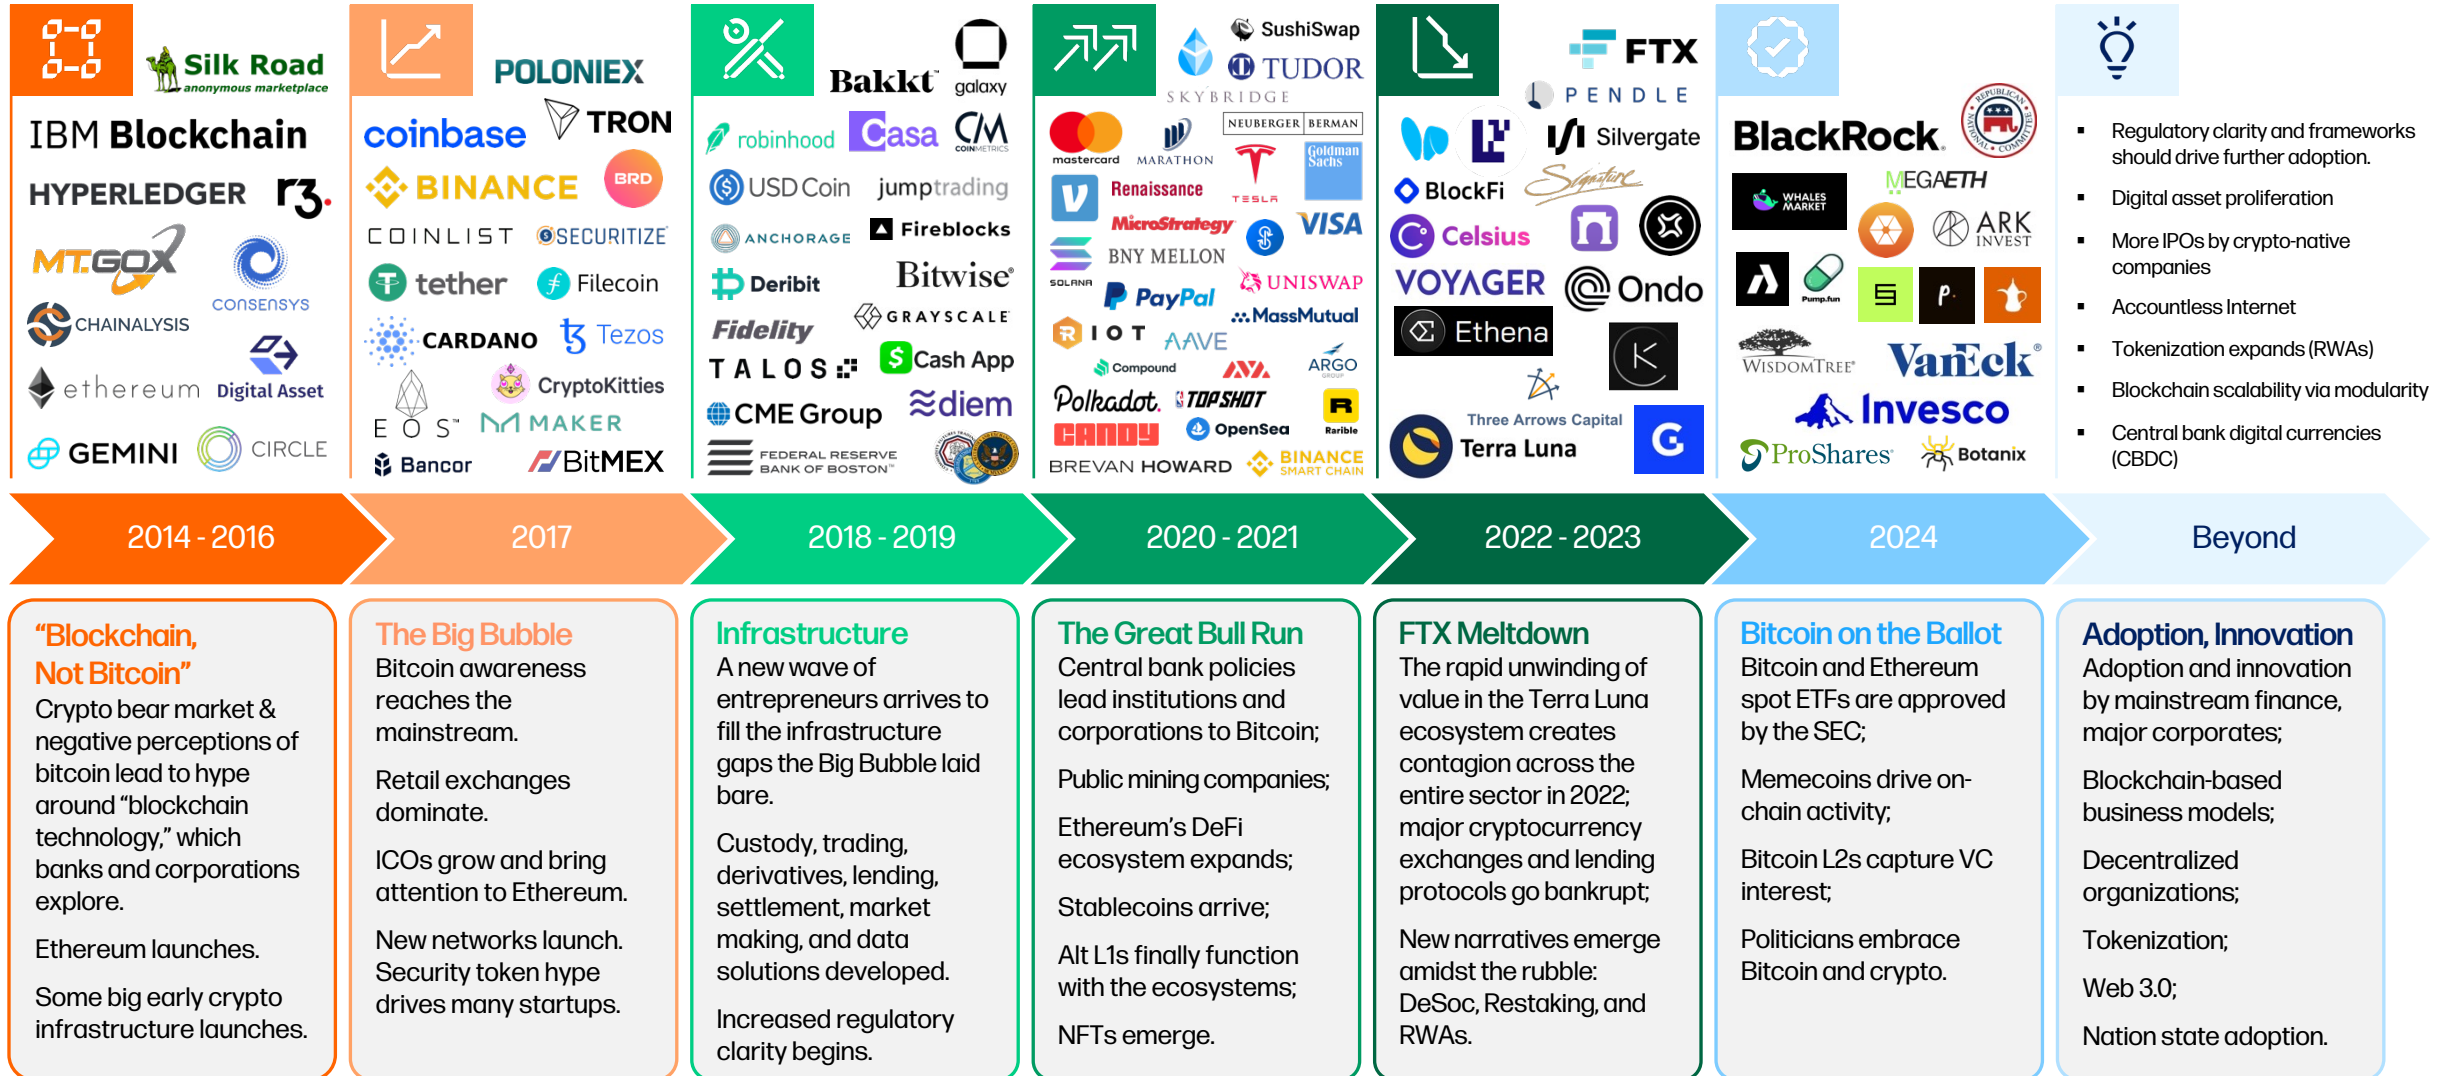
Silk Road
anonymous marketplace
IBM Blockchain
HYPERLEDGER
r3.
MT.GOX
CONSENSYS
CHAINALYSIS
ethereum
Digital Asset
GEMINI
CIRCLE

POLONIEX
coinbase
TRON
BINANCE
BRD
COINLIST
SECURITIZE
tether
Filecoin
CARDANO
Tezos
CryptoKitties
EOS
MAKER
Bancor
BitMEX

Bakkt
galaxy
robinhood
Casa
CM
COINMETRICS
USD Coin
jumptrading
ANCHORAGE
Fireblocks
Deribit
Bitwise
Fidelity
GRAYSCALE
TALOS
Cash App
CME Group
diem
FEDERAL RESERVE BANK OF BOSTON

SushiSwap
TUDOR
SKYBRIDGE
mastercard
MARATHON
NEUBERGER BERMAN
Goldman Sachs
Renaissance
TESLA
MicroStrategy
VISA
BNY MELLON
SOLANA
PayPal
UNISWAP
IOT
AAVE
MassMutual
Compound
ARGO
Polkadot
TOP SHOT
Rarible
CANDY
OpenSea
BREVAN HOWARD
BINANCE SMART CHAIN

FTX
PENDLE
Silvergate
BlockFi
Signature
Celsius
VOYAGER
Ondo
Ethena
Three Arrows Capital
Terra Luna

BlackRock
WHALES MARKET
MEGAETH
ARK INVEST
Pump.fun
WISDOMTREE
VanEck
Invesco
ProShares
Botanix

Regulatory clarity and frameworks should drive further adoption.
Digital asset proliferation
More IPOs by crypto-native companies
Accountless Internet
Tokenization expands (RWAs)
Blockchain scalability via modularity
Central bank digital currencies (CBDC)

2014 - 2016
2017
2018 - 2019
2020 - 2021
2022 - 2023
2024
Beyond

“Blockchain, Not Bitcoin”
Crypto bear market & negative perceptions of bitcoin lead to hype around “blockchain technology,” which banks and corporations explore.

Ethereum launches.

Some big early crypto infrastructure launches.

The Big Bubble
Bitcoin awareness reaches the mainstream.

Retail exchanges dominate.

ICOs grow and bring attention to Ethereum.

New networks launch. Security token hype drives many startups.

Infrastructure
A new wave of entrepreneurs arrives to fill the infrastructure gaps the Big Bubble laid bare.

Custody, trading, derivatives, lending, settlement, market making, and data solutions developed.

Increased regulatory clarity begins.

The Great Bull Run
Central bank policies lead institutions and corporations to Bitcoin;

Public mining companies;

Ethereum’s DeFi ecosystem expands;

Stablecoins arrive;

Alt L1s finally function with the ecosystems;

NFTs emerge.

FTX Meltdown
The rapid unwinding of value in the Terra Luna ecosystem creates contagion across the entire sector in 2022; major cryptocurrency exchanges and lending protocols go bankrupt;

New narratives emerge amidst the rubble: DeSoc, Restaking, and RWAs.

Bitcoin on the Ballot
Bitcoin and Ethereum spot ETFs are approved by the SEC;

Memecoins drive on-chain activity;

Bitcoin L2s capture VC interest;

Politicians embrace Bitcoin and crypto.

Adoption, Innovation
Adoption and innovation by mainstream finance, major corporates;

Blockchain-based business models;

Decentralized organizations;

Tokenization;

Web 3.0;

Nation state adoption.